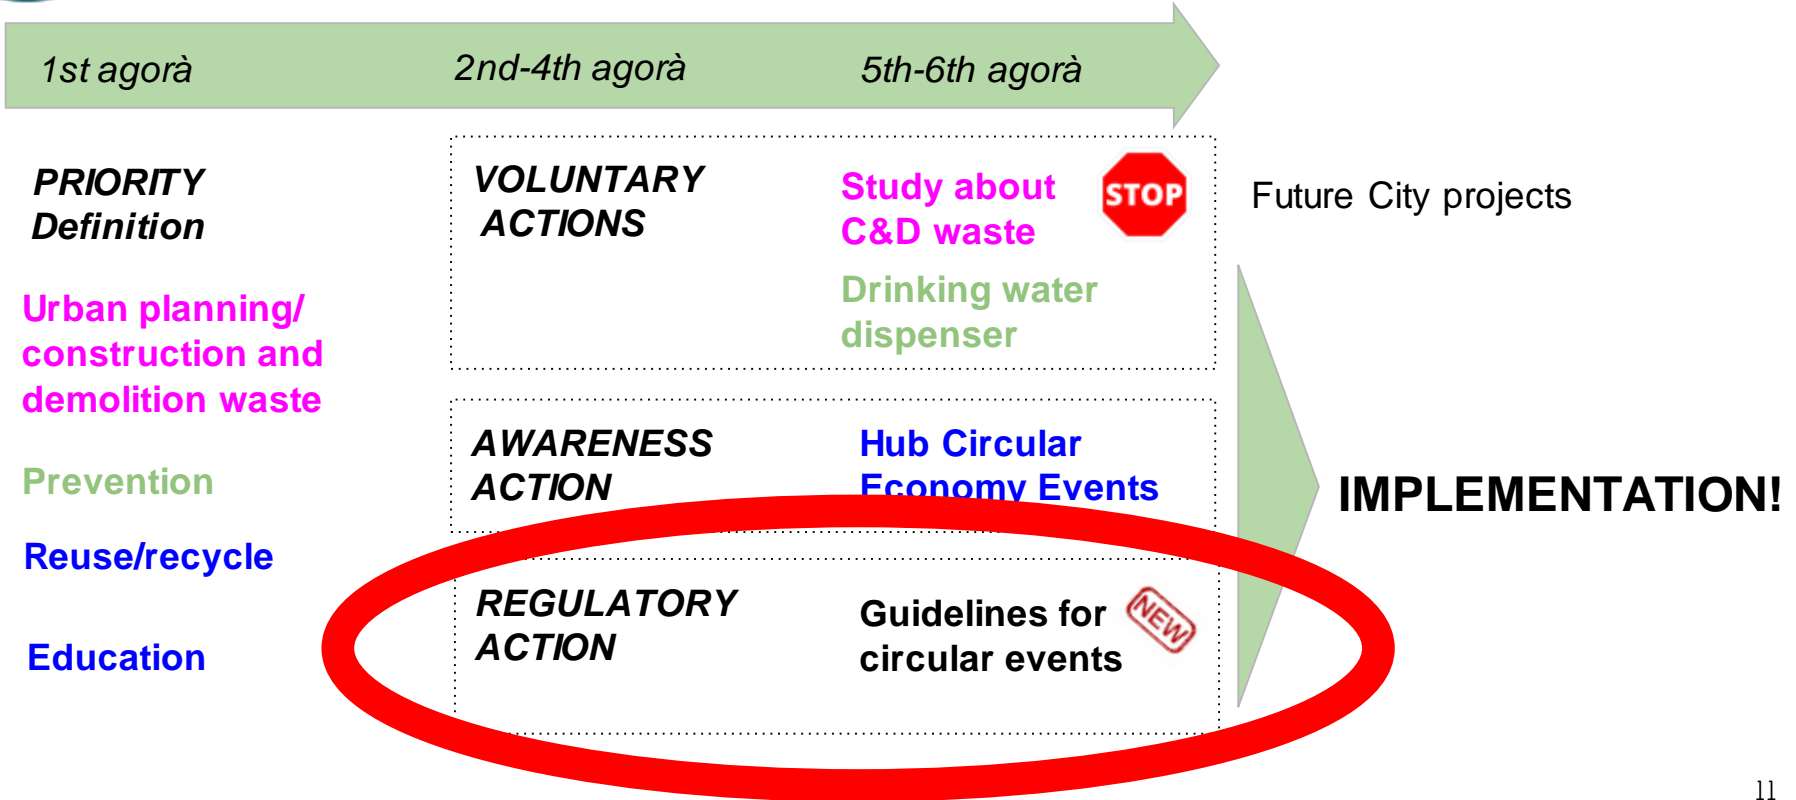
1st agorà 2nd-4th agorà 5th-6th agorà

PRIORITY Definition

Urban planning/ construction and demolition waste

Prevention

Reuse/recycle

Education

VOLUNTARY ACTIONS

Study about C&D waste

STOP

Drinking water dispenser

AWARENESS ACTION

Hub Circular Economy Events

REGULATORY ACTION

Guidelines for circular events

NEW

Future City projects

IMPLEMENTATION!

11